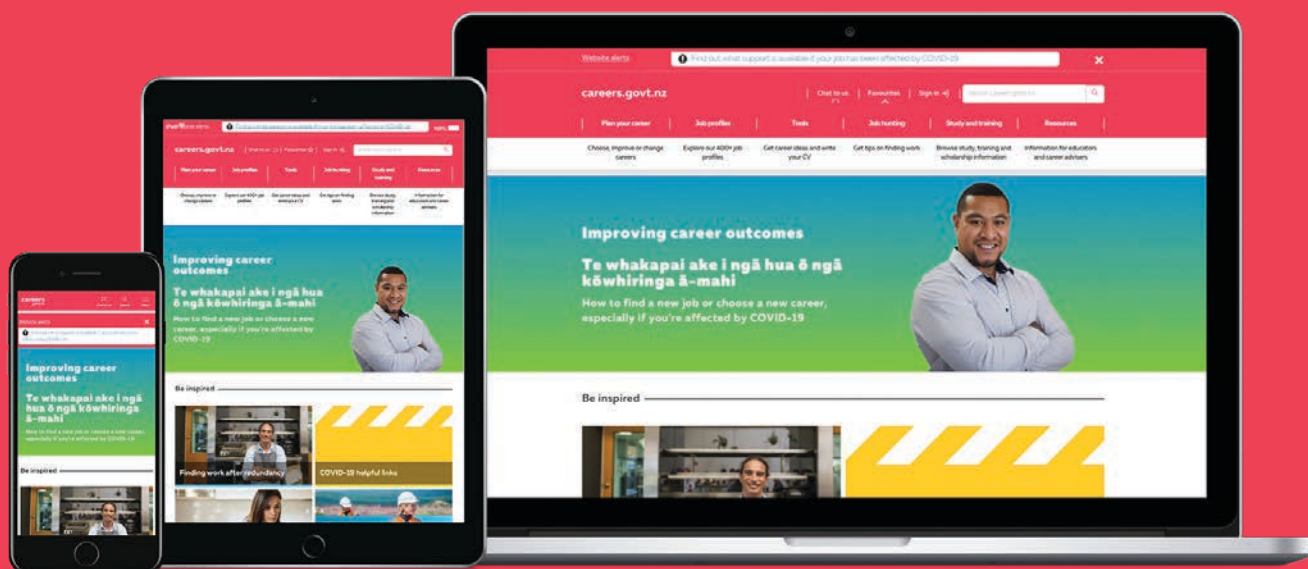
Website alerts

Find out what support is available if your job has been affected by COVID-19

careers.govt.nz

Chat to us

Favourites

Sign in

Search careers.govt.nz

Plan your career

Job profiles

Tools

Job hunting

Study and training

Resources

Choose, improve or change careers

Explore our 400+ job profiles

Get career ideas and write your CV

Get tips on finding work

Browse study, training and scholarship information

Information for educators and career advisers

Improving career outcomes

Te whakapai ake i ngā hua ō ngā kōwhiringa ā-mahi

How to find a new job or choose a new career, especially if you're affected by COVID-19

Be inspired

Finding work after redundancy

COVID-19 helpful links

careers.govt.nz

Website alerts

Improving career outcomes

Te whakapai ake i ngā hua ō ngā kōwhiringa ā-mahi

How to find a new job or choose a new career, especially if you're affected by COVID-19

Be inspired